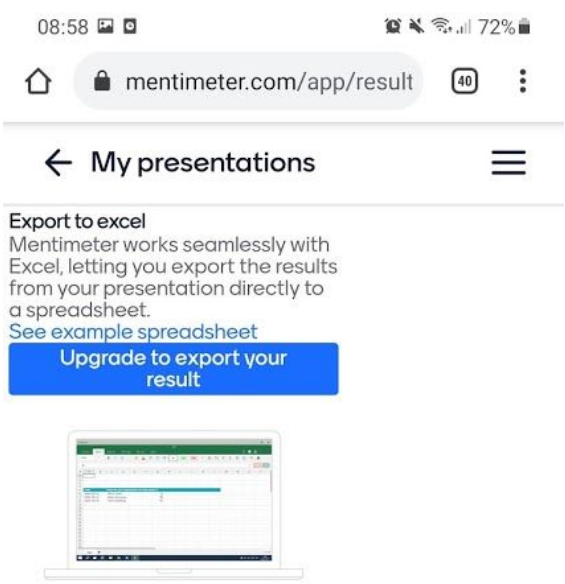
08:58

72%

mentimeter.com/app/result

40

My presentations

Export to excel
Mentimeter works seamlessly with Excel, letting you export the results from your presentation directly to a spreadsheet.
See example spreadsheet

Upgrade to export your result